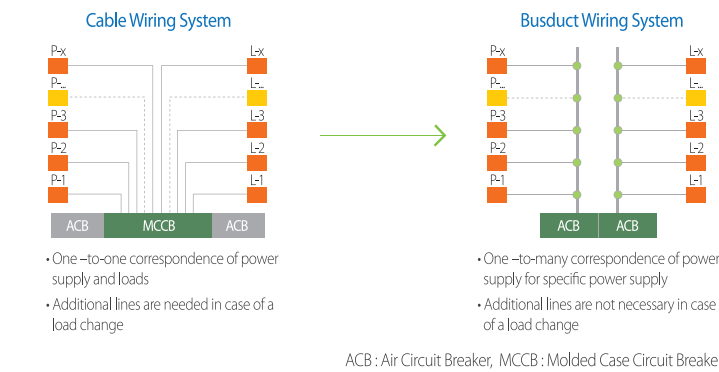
Cable Wiring System

P-x
P-...
P-3
P-2
P-1

L-x
L-...
L-3
L-2
L-1

ACB
MCCB
ACB

• One –to-one correspondence of power supply and loads
• Additional lines are needed in case of a load change

Busduct Wiring System

P-x
P-...
P-3
P-2
P-1

L-x
L-...
L-3
L-2
L-1

ACB
ACB

• One –to-many correspondence of power supply for specific power supply
• Additional lines are not necessary in case of a load change

ACB : Air Circuit Breaker, MCCB : Molded Case Circuit Breake